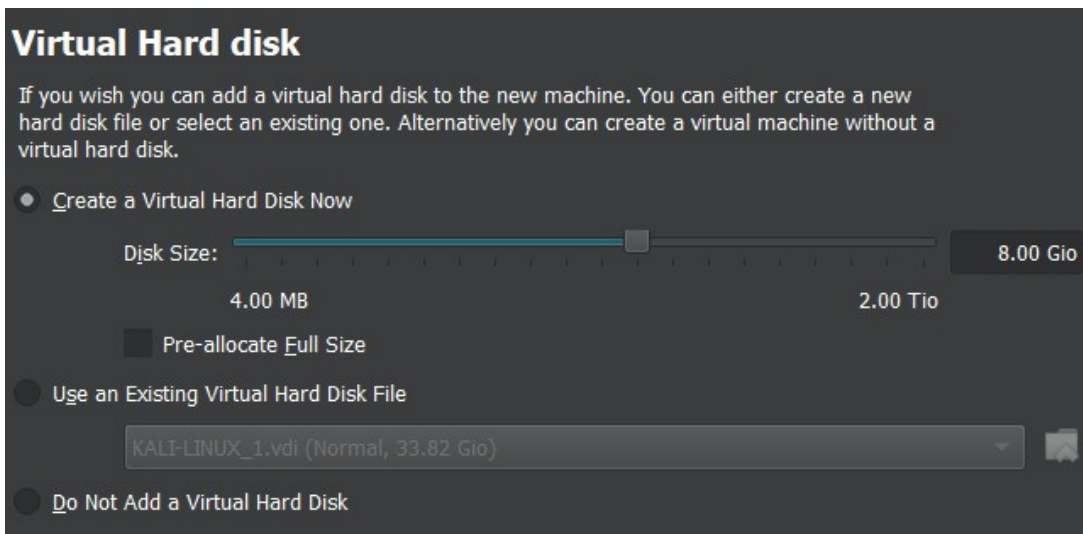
Virtual Hard disk

If you wish you can add a virtual hard disk to the new machine. You can either create a new hard disk file or select an existing one. Alternatively you can create a virtual machine without a virtual hard disk.

Create a Virtual Hard Disk Now

Disk Size:

8.00 Gio

4.00 MB

2.00 Tio

Pre-allocate Full Size

Use an Existing Virtual Hard Disk File

KALI-LINUX_1.vdi (Normal, 33.82 Gio)

Do Not Add a Virtual Hard Disk